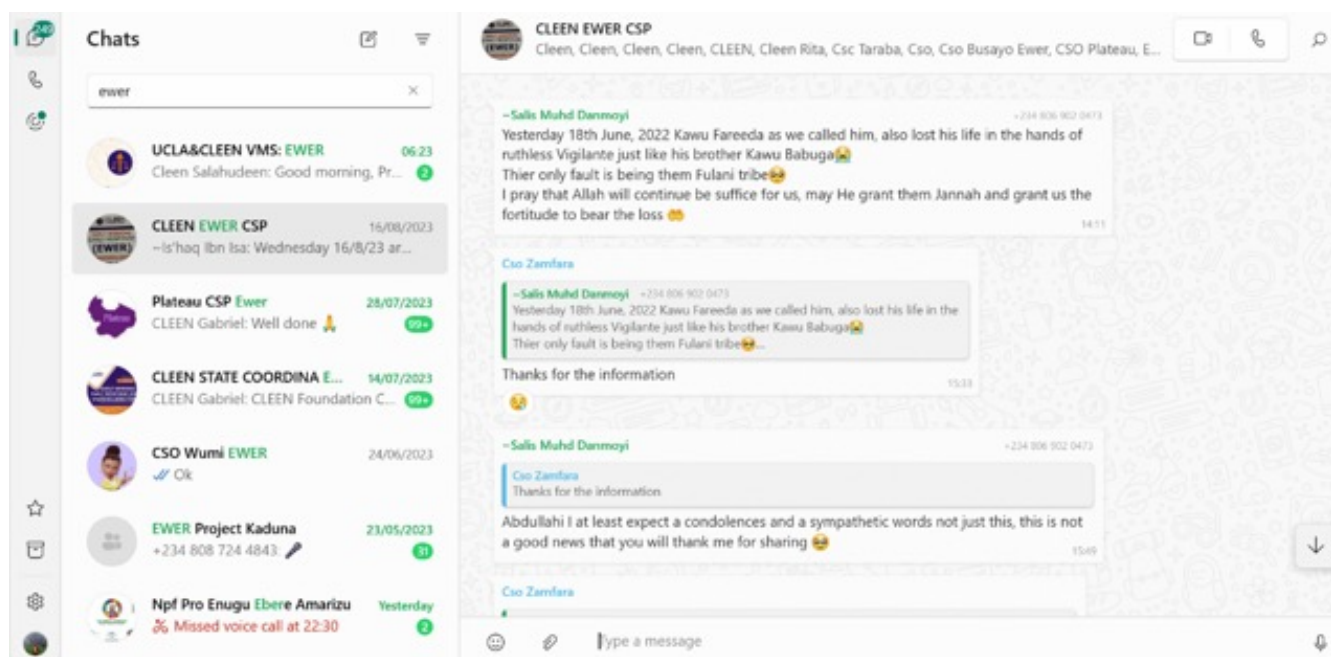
Chats

ewer

UCLA&CLEEN VMS: EWER 06:23
Cleen Salahudeen: Good morning, Pr... 2

CLEEN EWER CSP 16/08/2023
~Is'haq Ibn Isa: Wednesday 16/8/23 ar...

Plateau CSP Ewer 28/07/2023
CLEEN Gabriel: Well done 🙏 99+

CLEEN STATE COORDINA E... 14/07/2023
CLEEN Gabriel: CLEEN Foundation C... 99+

CSO Wumi EWER 24/06/2023
Ok

EWER Project Kaduna 23/05/2023
+234 808 724 4843: 🎤 81

Npf Pro Enugu Ebere Amarizu Yesterday
Missed voice call at 22:30 2

CLEEN EWER CSP
Cleen, Cleen, Cleen, Cleen, CLEEN, Cleen Rita, Csc Taraba, Cso, Cso Busayo Ewer, CSO Plateau, E...

~Salis Muhd Danmoyi +234 806 902 0473
Yesterday 18th June, 2022 Kawu Fareeda as we called him, also lost his life in the hands of ruthless Vigilante just like his brother Kawu Babuga😭
Thier only fault is being them Fulani tribe😓
I pray that Allah will continue be suffice for us, may He grant them Jannah and grant us the fortitude to bear the loss 🤲
14:11

Cso Zamfara
~Salis Muhd Danmoyi +234 806 902 0473
Yesterday 18th June, 2022 Kawu Fareeda as we called him, also lost his life in the hands of ruthless Vigilante just like his brother Kawu Babuga😭
Thier only fault is being them Fulani tribe😓...
Thanks for the information
15:33
😢

~Salis Muhd Danmoyi +234 806 902 0473
Cso Zamfara
Thanks for the information
Abdullahi I at least expect a condolences and a sympathetic words not just this, this is not a good news that you will thank me for sharing 😓
15:49

Cso Zamfara

Type a message